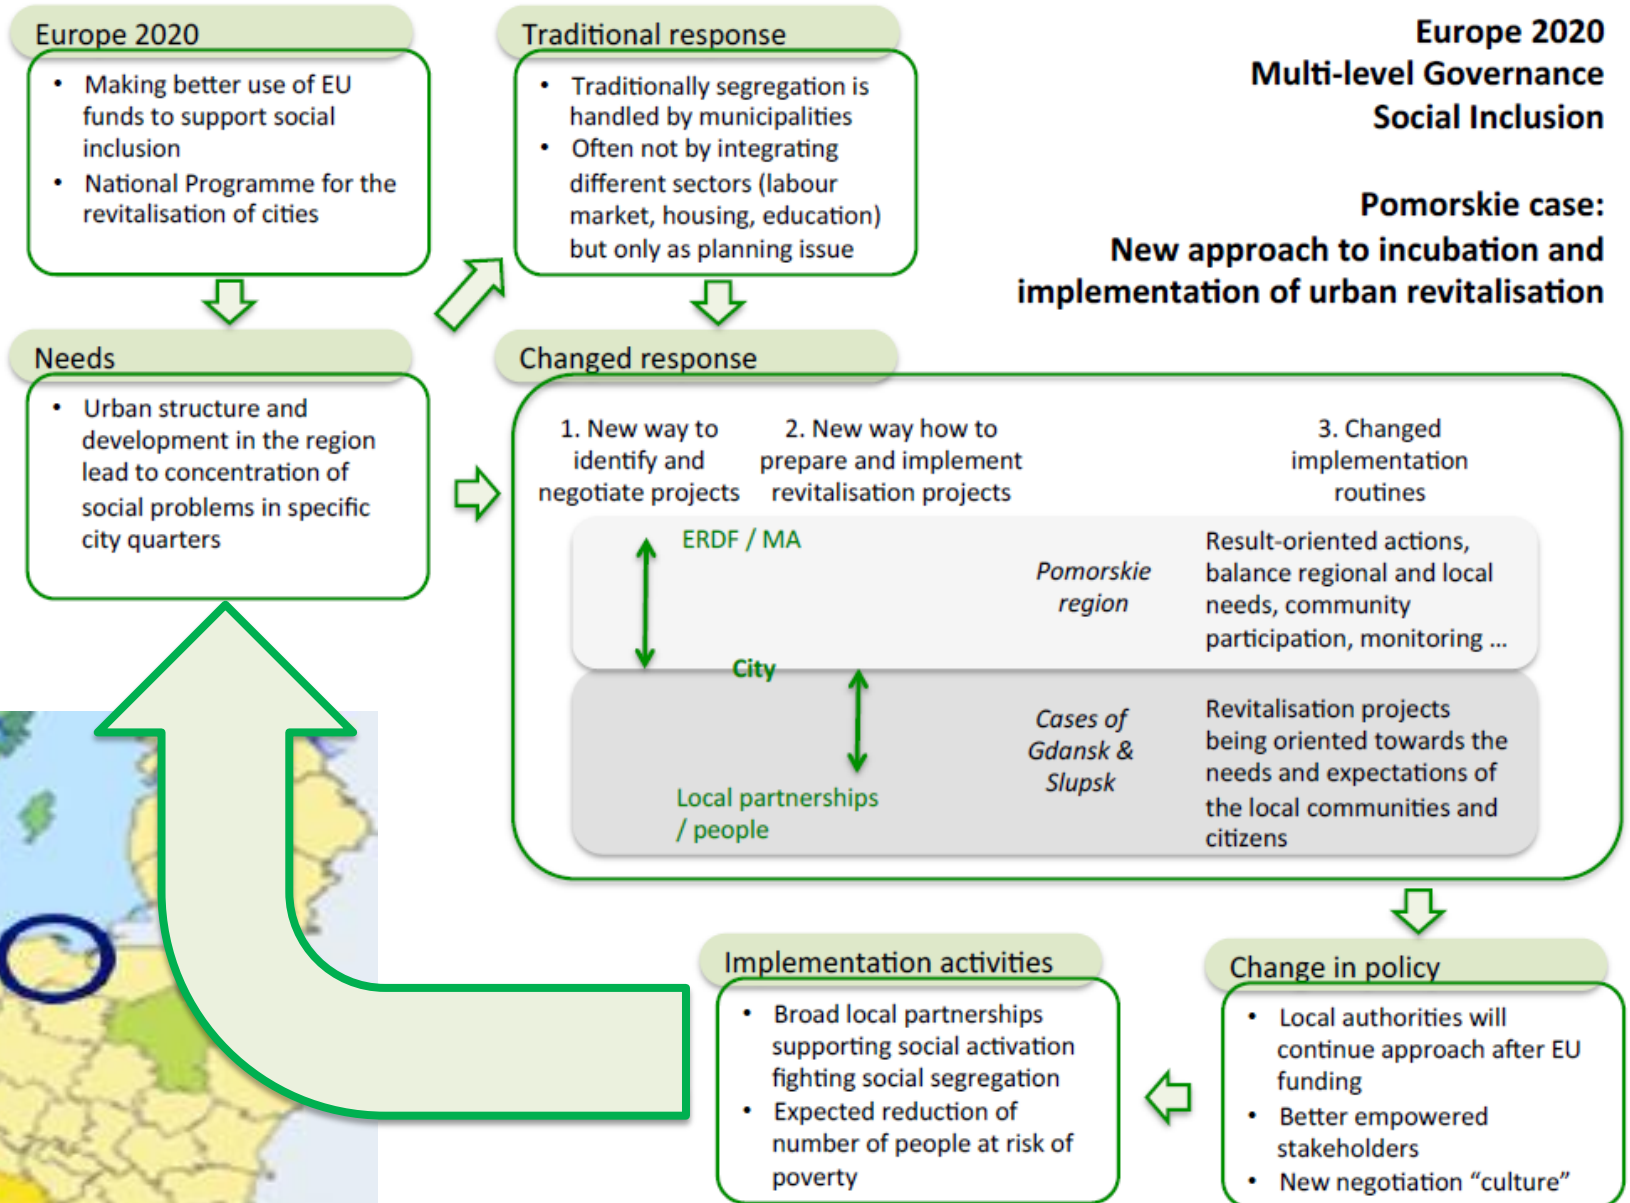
Europe 2020
- Making better use of EU funds to support social inclusion
- National Programme for the revitalisation of cities

Traditional response
- Traditionally segregation is handled by municipalities
- Often not by integrating different sectors (labour market, housing, education) but only as planning issue

Europe 2020
Multi-level Governance
Social Inclusion

Pomorskie case:
New approach to incubation and implementation of urban revitalisation

Needs
- Urban structure and development in the region lead to concentration of social problems in specific city quarters

Changed response

1. New way to identify and negotiate projects

2. New way how to prepare and implement revitalisation projects

3. Changed implementation routines

ERDF / MA

Pomorskie region

Result-oriented actions, balance regional and local needs, community participation, monitoring …

City

Cases of Gdansk & Slupsk

Revitalisation projects being oriented towards the needs and expectations of the local communities and citizens

Local partnerships / people

Implementation activities
- Broad local partnerships supporting social activation fighting social segregation
- Expected reduction of number of people at risk of poverty

Change in policy
- Local authorities will continue approach after EU funding
- Better empowered stakeholders
- New negotiation “culture”